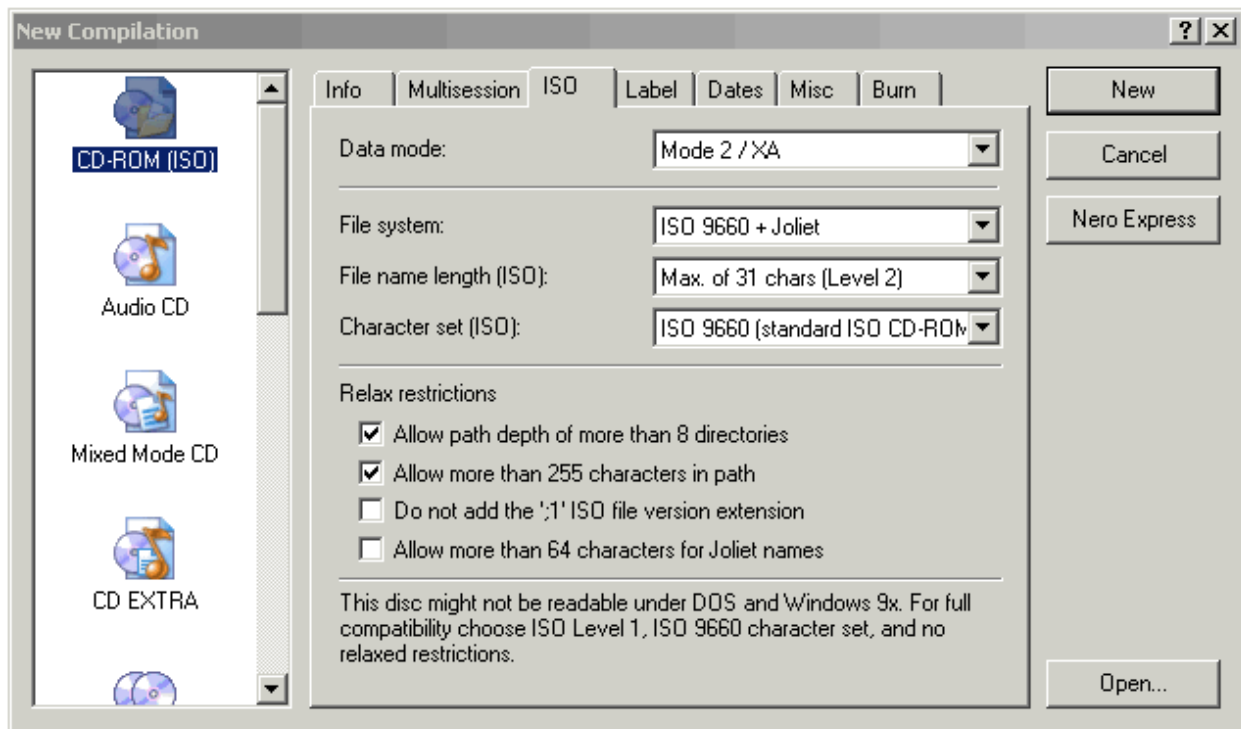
New Compilation

?

CD-ROM (ISO)

Audio CD

Mixed Mode CD

CD EXTRA

Info | Multisession | ISO | Label | Dates | Misc | Burn

Data mode: Mode 2 / XA

File system: ISO 9660 + Joliet

File name length (ISO): Max. of 31 chars (Level 2)

Character set (ISO): ISO 9660 (standard ISO CD-ROM

Relax restrictions

☑ Allow path depth of more than 8 directories

☑ Allow more than 255 characters in path

☐ Do not add the ';1' ISO file version extension

☐ Allow more than 64 characters for Joliet names

This disc might not be readable under DOS and Windows 9x. For full compatibility choose ISO Level 1, ISO 9660 character set, and no relaxed restrictions.

New

Cancel

Nero Express

Open...